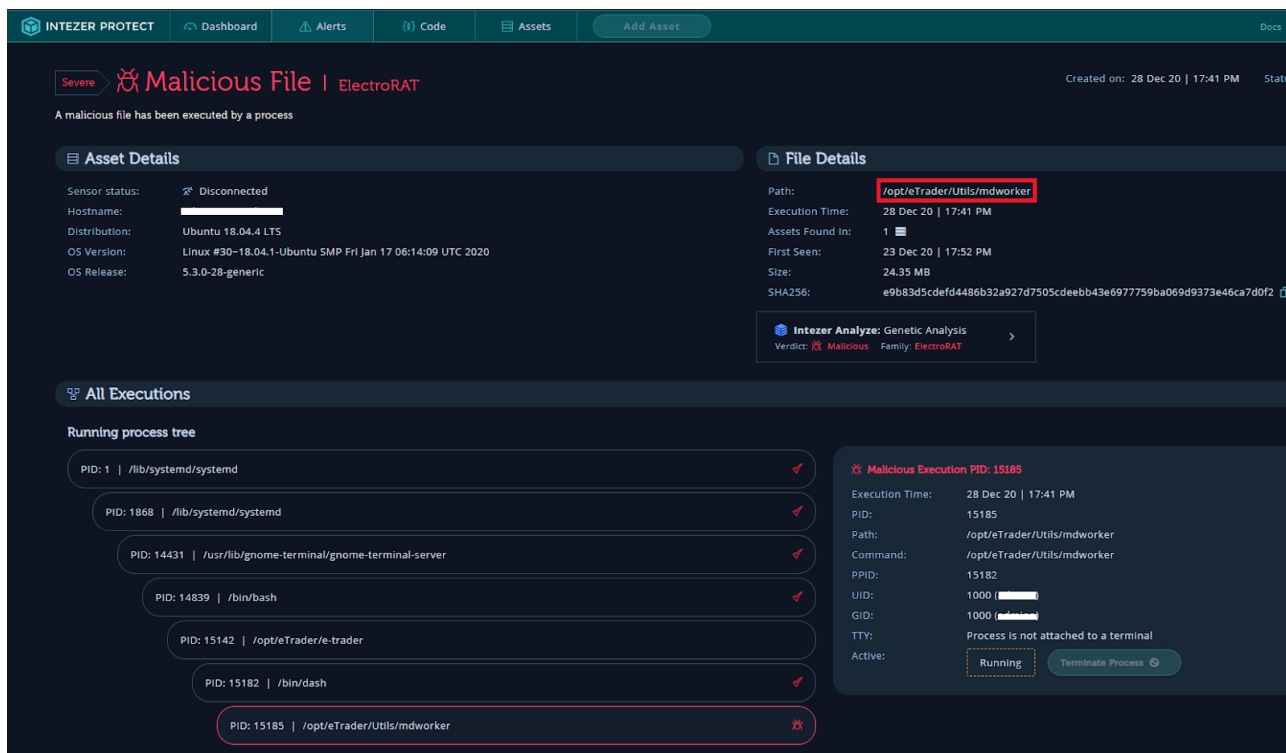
INTEZER PROTECT Dashboard Alerts Code Assets Add Asset Docs

Severe Malicious File | ElectroRAT

Created on: 28 Dec 20 | 17:41 PM Stat

A malicious file has been executed by a process

Asset Details

| | |
|---|---|
| Sensor status: | Disconnected |
| Hostname: | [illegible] |
| Distribution: | Ubuntu 18.04.4 LTS |
| OS Version: | Linux #30~18.04.1-Ubuntu SMP Fri Jan 17 06:14:09 UTC 2020 |
| OS Release: | 5.3.0-28-generic |

File Details

| | |
|---|---|
| Path: | /opt/eTrader/Utils/mdworker |
| Execution Time: | 28 Dec 20 \| 17:41 PM |
| Assets Found In: | 1 |
| First Seen: | 23 Dec 20 \| 17:52 PM |
| Size: | 24.35 MB |
| SHA256: | e9b83d5cdefd4486b32a927d7505cdeebb43e6977759ba069d9373e46ca7d0f2 |

Intezer Analyze: Genetic Analysis
Verdict: Malicious Family: ElectroRAT

All Executions

Running process tree

PID: 1 | /lib/systemd/systemd

PID: 1868 | /lib/systemd/systemd

PID: 14431 | /usr/lib/gnome-terminal/gnome-terminal-server

PID: 14839 | /bin/bash

PID: 15142 | /opt/eTrader/e-trader

PID: 15182 | /bin/dash

PID: 15185 | /opt/eTrader/Utils/mdworker

Malicious Execution PID: 15185

| | |
|---|---|
| Execution Time: | 28 Dec 20 \| 17:41 PM |
| PID: | 15185 |
| Path: | /opt/eTrader/Utils/mdworker |
| Command: | /opt/eTrader/Utils/mdworker |
| PPID: | 15182 |
| UID: | 1000 ([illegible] |
| GID: | 1000 ([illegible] |
| TTY: | Process is not attached to a terminal |
| Active: | Running Terminate Process |